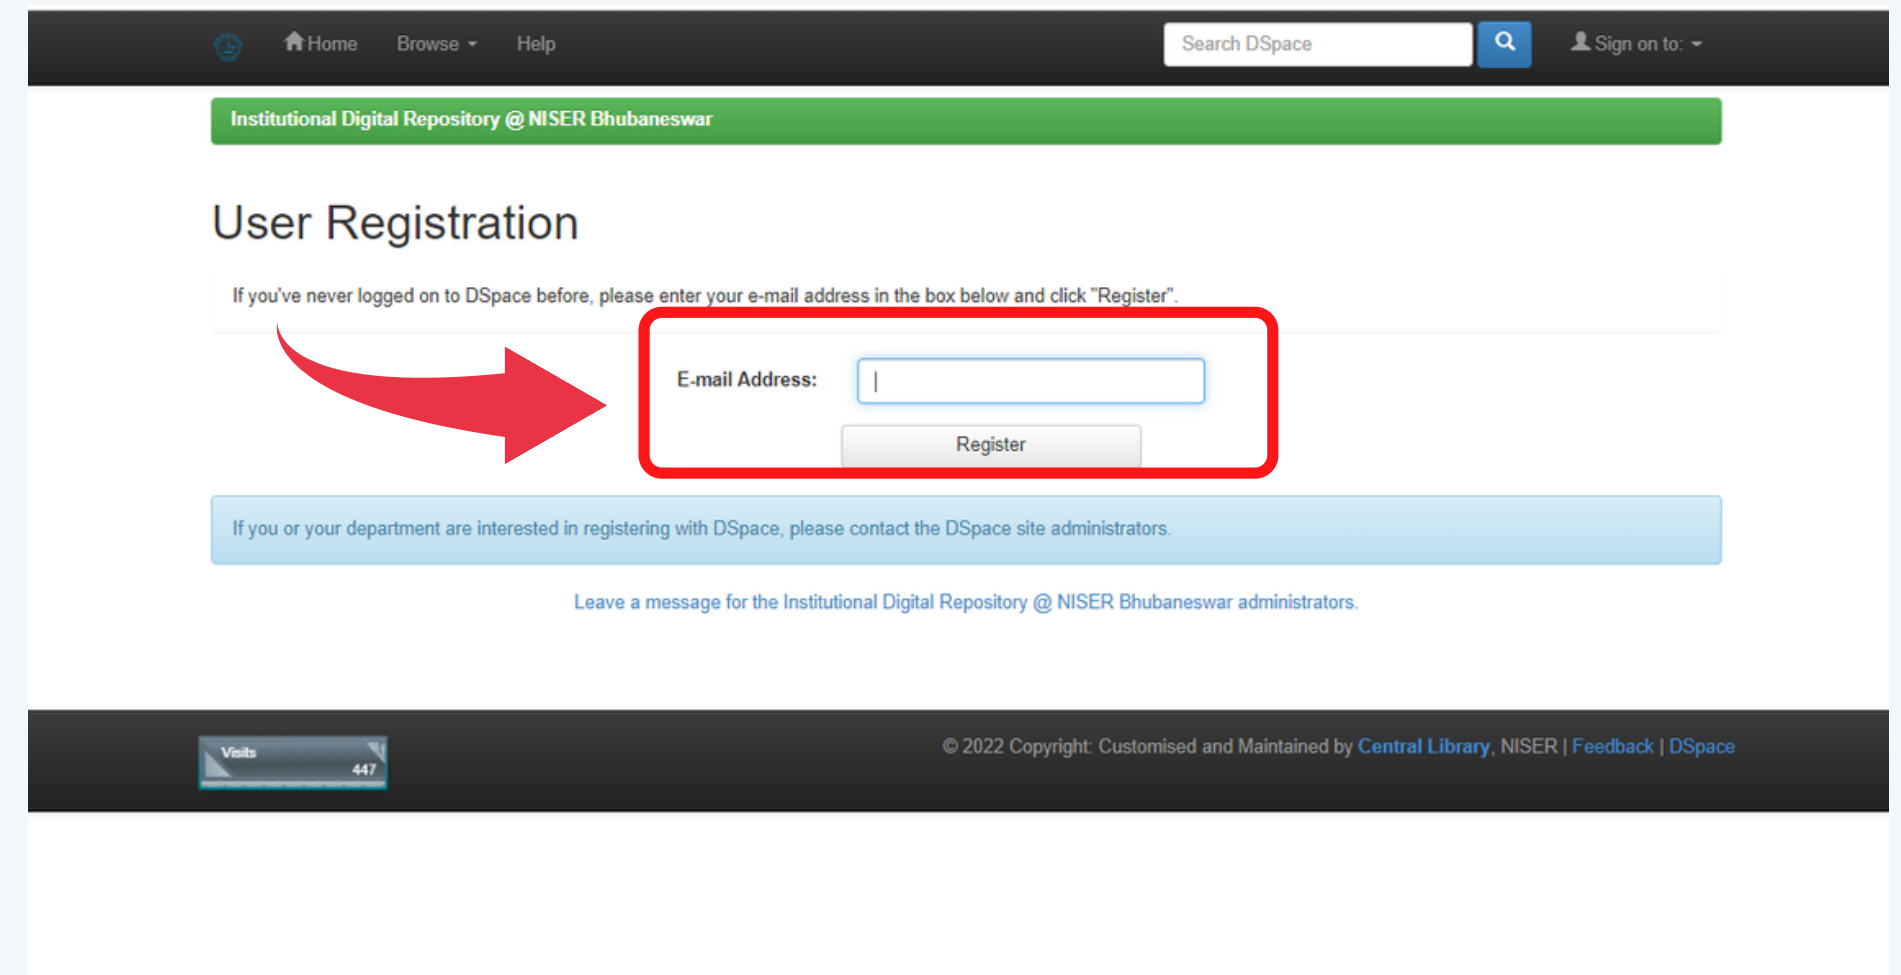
Home Browse Help

Search DSpace

Sign on to:

Institutional Digital Repository @ NISER Bhubaneswar

User Registration

If you've never logged on to DSpace before, please enter your e-mail address in the box below and click "Register".

E-mail Address:

Register

If you or your department are interested in registering with DSpace, please contact the DSpace site administrators.

Leave a message for the Institutional Digital Repository @ NISER Bhubaneswar administrators.

Visits 447

© 2022 Copyright: Customised and Maintained by Central Library, NISER | Feedback | DSpace